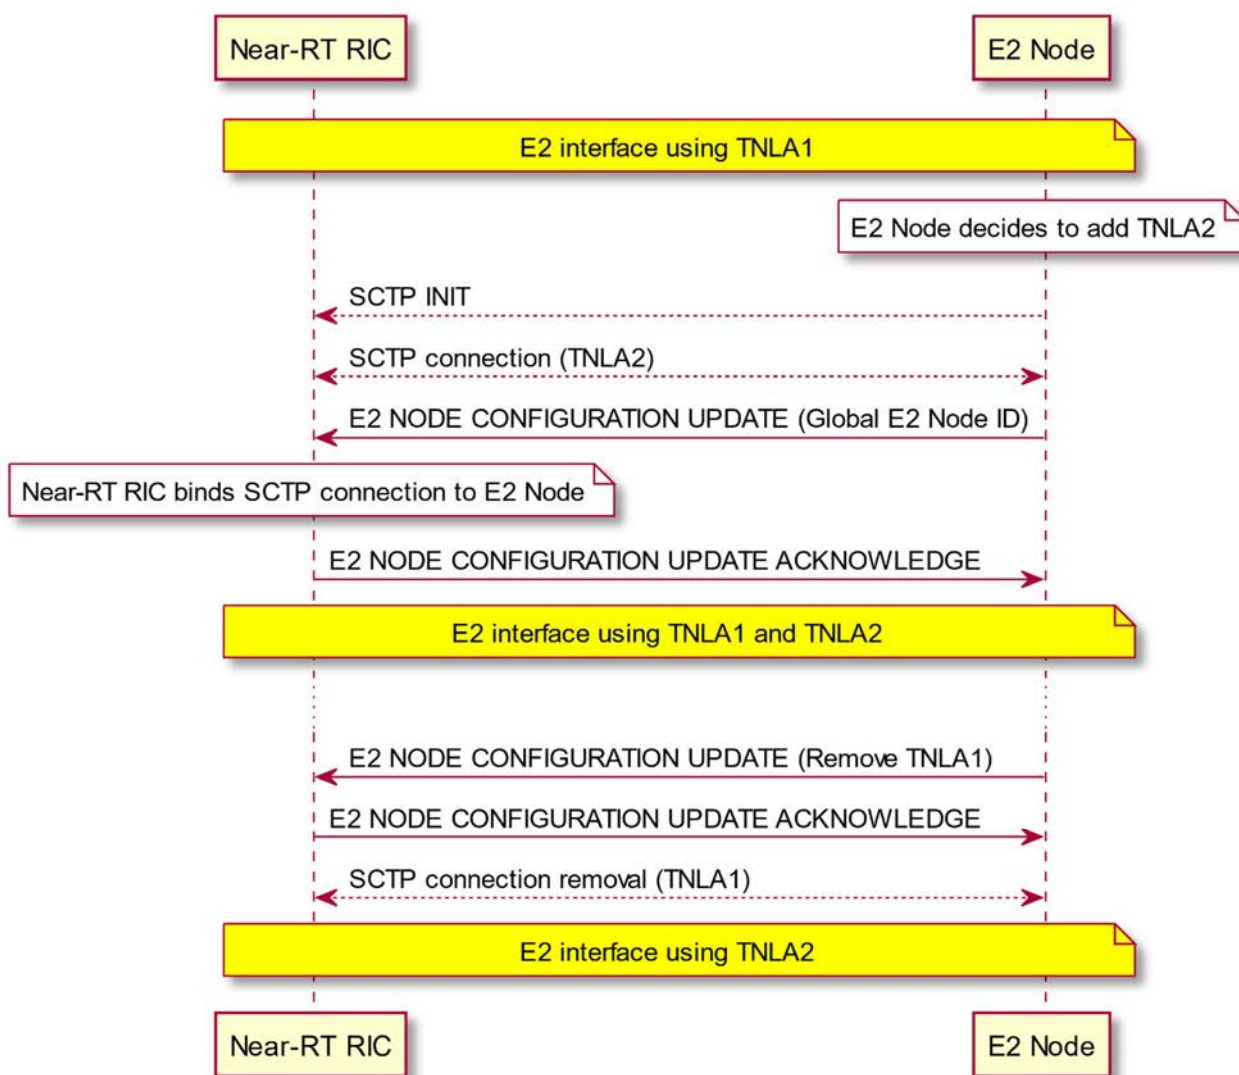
Near-RT RIC

E2 Node

E2 interface using TNLA1

E2 Node decides to add TNLA2

SCTP INIT

SCTP connection (TNLA2)

E2 NODE CONFIGURATION UPDATE (Global E2 Node ID)

Near-RT RIC binds SCTP connection to E2 Node

E2 NODE CONFIGURATION UPDATE ACKNOWLEDGE

E2 interface using TNLA1 and TNLA2

E2 NODE CONFIGURATION UPDATE (Remove TNLA1)

E2 NODE CONFIGURATION UPDATE ACKNOWLEDGE

SCTP connection removal (TNLA1)

E2 interface using TNLA2

Near-RT RIC

E2 Node